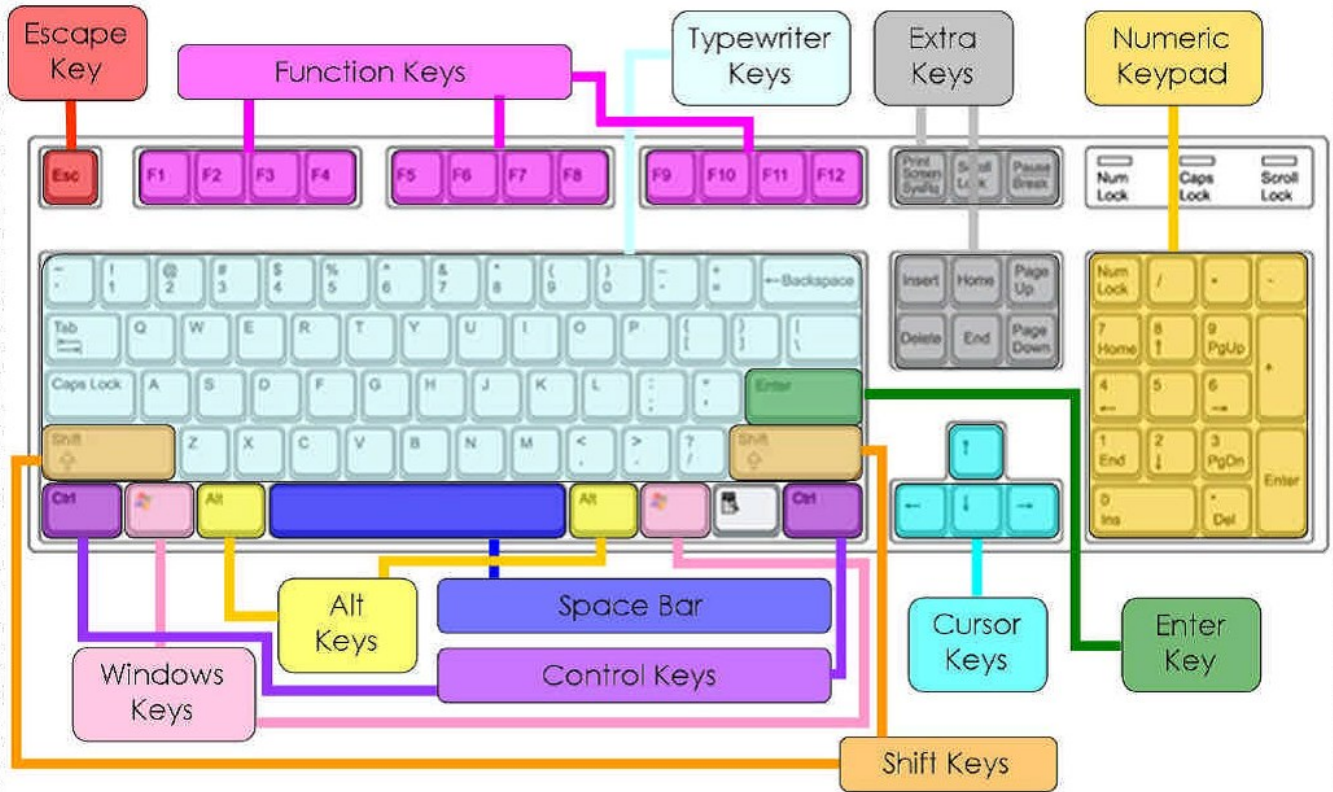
Escape Key

Function Keys

Typewriter Keys

Extra Keys

Numeric Keypad

Esc

F1 F2 F3 F4

F5 F6 F7 F8

F9 F10 F11 F12

Print Screen SysRq

Scroll Lock

Pause Break

Num Lock

Caps Lock

Scroll Lock

~ ` ! 1 @ 2 # 3 $ 4 % 5 ^ 6 & 7 * 8 ( 9 ) 0 _ - + = ←Backspace

Tab Q W E R T Y U I O P { [ } ] | \

Caps Lock A S D F G H J K L : ; " ' Enter

Shift Z X C V B N M < , > . ? / Shift

Ctrl Alt Alt Ctrl

Insert Home Page Up

Delete End Page Down

Num Lock / * -

7 Home 8 ↑ 9 PgUp +

4 ← 5 6 →

1 End 2 ↓ 3 PgDn Enter

0 Ins . Del

↑

← ↓ →

Alt Keys

Space Bar

Cursor Keys

Enter Key

Windows Keys

Control Keys

Shift Keys